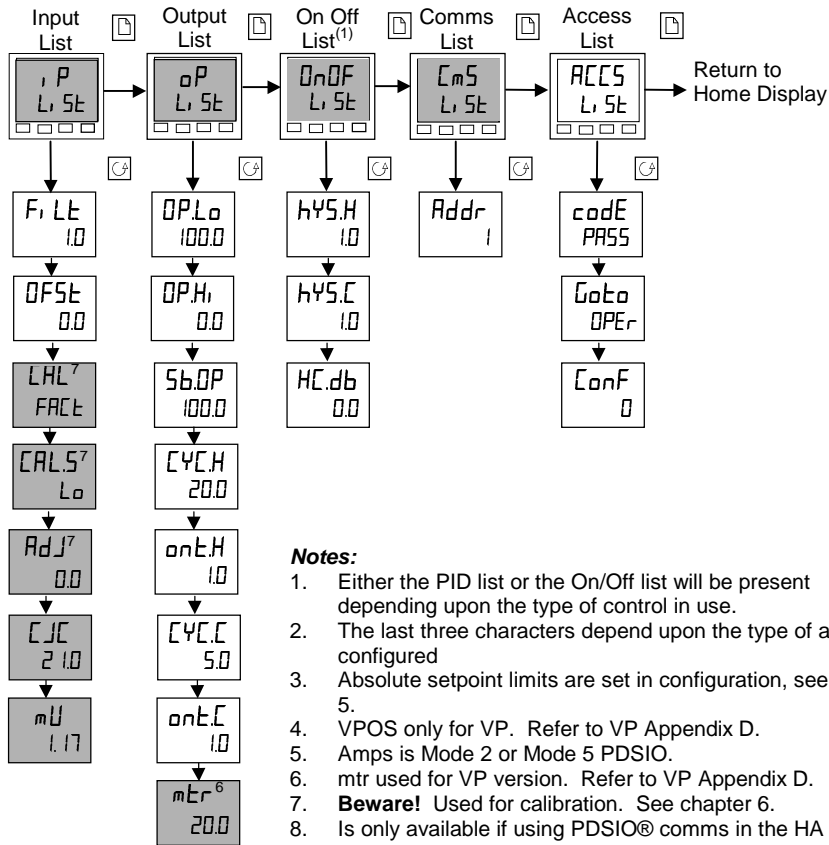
Input List

Output List

On Off List$^{(1)}$

Comms List

Access List

iP LiSt

oP LiSt

OnOF LiSt

CmS LiSt

ACCS LiSt

Return to Home Display

FiLt 1.0

OFSt 0.0

CAL$^7$ FACt

CAL.S$^7$ Lo

AdJ$^7$ 0.0

CJC 21.0

mU 1.17

OP.Lo 100.0

OP.Hi 0.0

Sb.OP 100.0

CYC.H 20.0

ont.H 1.0

CYC.C 5.0

ont.C 1.0

mtr$^6$ 20.0

hYS.H 1.0

hYS.C 1.0

HC.db 0.0

Addr 1

codE PASS

Goto OPEr

ConF 0

Notes:
1. Either the PID list or the On/Off list will be present depending upon the type of control in use.
2. The last three characters depend upon the type of a configured
3. Absolute setpoint limits are set in configuration, see 5.
4. VPOS only for VP. Refer to VP Appendix D.
5. Amps is Mode 2 or Mode 5 PDSIO.
6. mtr used for VP version. Refer to VP Appendix D.
7. Beware! Used for calibration. See chapter 6.
8. Is only available if using PDSIO® comms in the HA